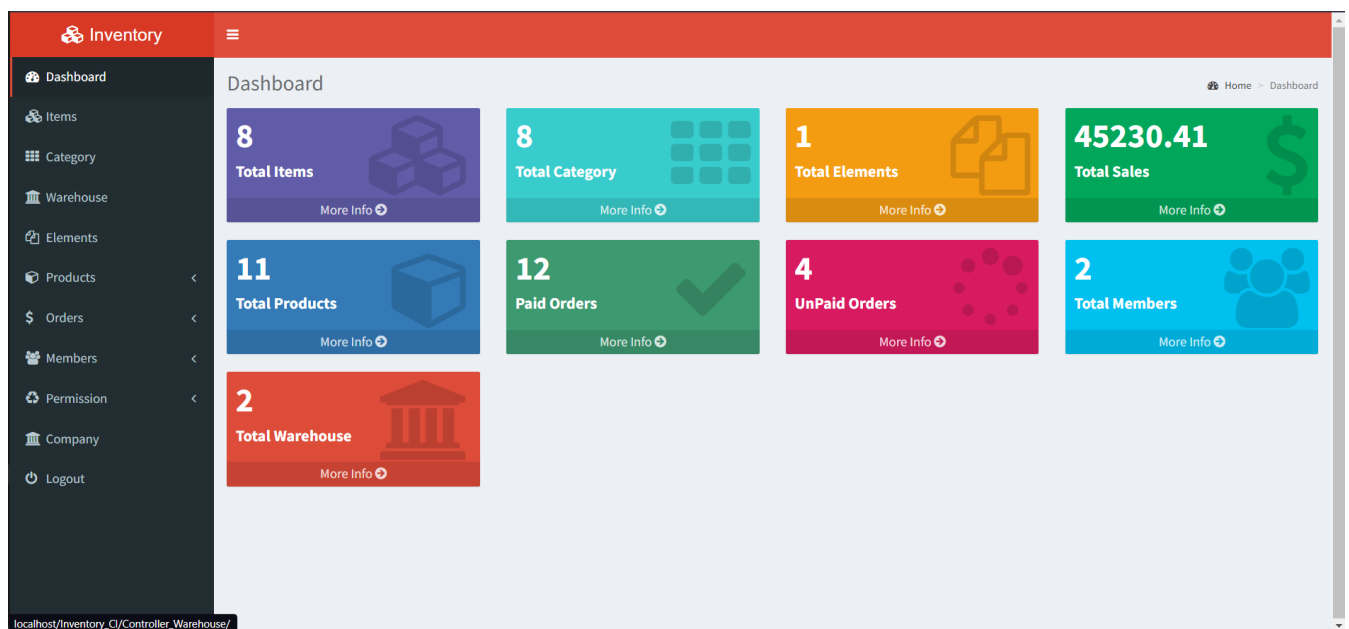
Inventory

Dashboard
Items
Category
Warehouse
Elements
Products
Orders
Members
Permission
Company
Logout

Dashboard

Home > Dashboard

8
Total Items
More Info

8
Total Category
More Info

1
Total Elements
More Info

45230.41
Total Sales
More Info

11
Total Products
More Info

12
Paid Orders
More Info

4
UnPaid Orders
More Info

2
Total Members
More Info

2
Total Warehouse
More Info

localhost/Inventory_CI/Controller_Warehouse/